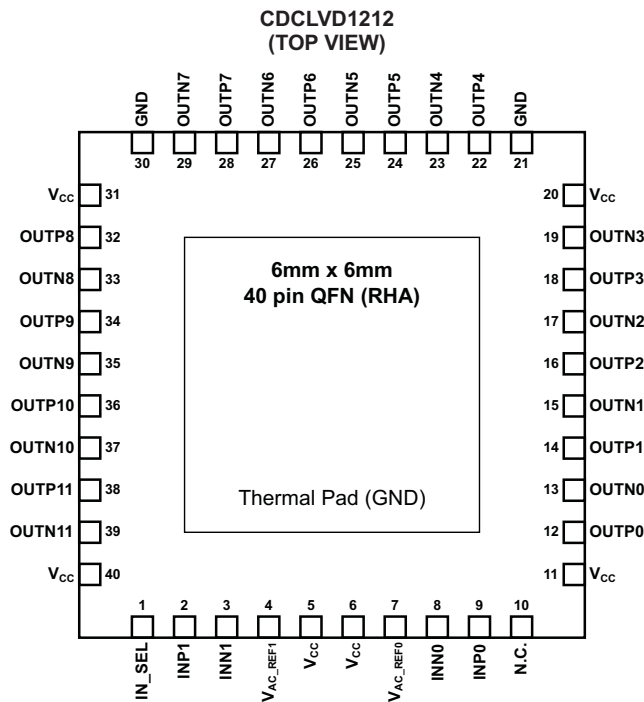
CDCLVD1212
(TOP VIEW)

GND OUTN7 OUTP7 OUTN6 OUTP6 OUTN5 OUTP5 OUTN4 OUTP4 GND

30 29 28 27 26 25 24 23 22 21

$V_{CC}$ 31
OUTP8 32
OUTN8 33
OUTP9 34
OUTN9 35
OUTP10 36
OUTN10 37
OUTP11 38
OUTN11 39
$V_{CC}$ 40

6mm x 6mm
40 pin QFN (RHA)

Thermal Pad (GND)

20 $V_{CC}$
19 OUTN3
18 OUTP3
17 OUTN2
16 OUTP2
15 OUTN1
14 OUTP1
13 OUTN0
12 OUTP0
11 $V_{CC}$

1 2 3 4 5 6 7 8 9 10

IN_SEL INP1 INN1 $V_{AC\_REF1}$ $V_{CC}$ $V_{CC}$ $V_{AC\_REF0}$ INN0 INP0 N.C.